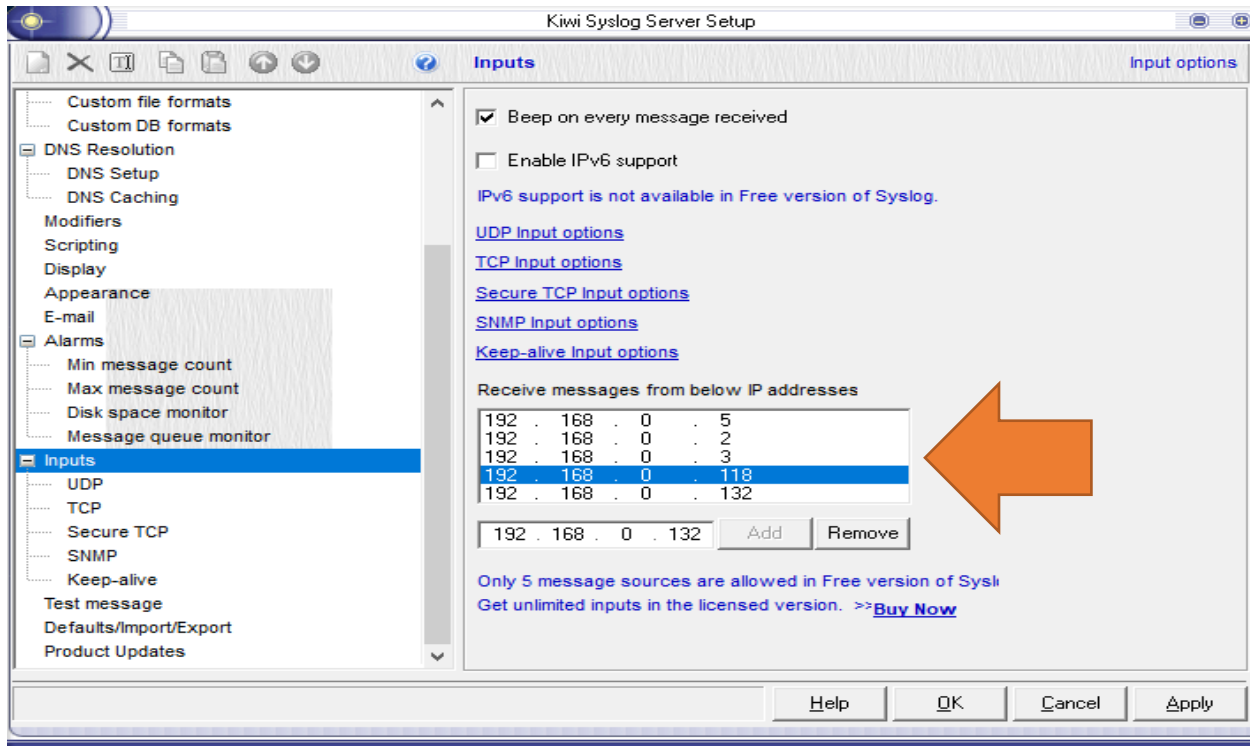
Kiwi Syslog Server Setup

Inputs

Input options

Custom file formats
Custom DB formats
DNS Resolution
DNS Setup
DNS Caching
Modifiers
Scripting
Display
Appearance
E-mail
Alarms
Min message count
Max message count
Disk space monitor
Message queue monitor
Inputs
UDP
TCP
Secure TCP
SNMP
Keep-alive
Test message
Defaults/Import/Export
Product Updates

Beep on every message received

Enable IPv6 support

IPv6 support is not available in Free version of Syslog.

UDP Input options

TCP Input options

Secure TCP Input options

SNMP Input options

Keep-alive Input options

Receive messages from below IP addresses

192 . 168 . 0 . 5
192 . 168 . 0 . 2
192 . 168 . 0 . 3
192 . 168 . 0 . 118
192 . 168 . 0 . 132

192 . 168 . 0 . 132 Add Remove

Only 5 message sources are allowed in Free version of Sysl
Get unlimited inputs in the licensed version. >>Buy Now

Help OK Cancel Apply